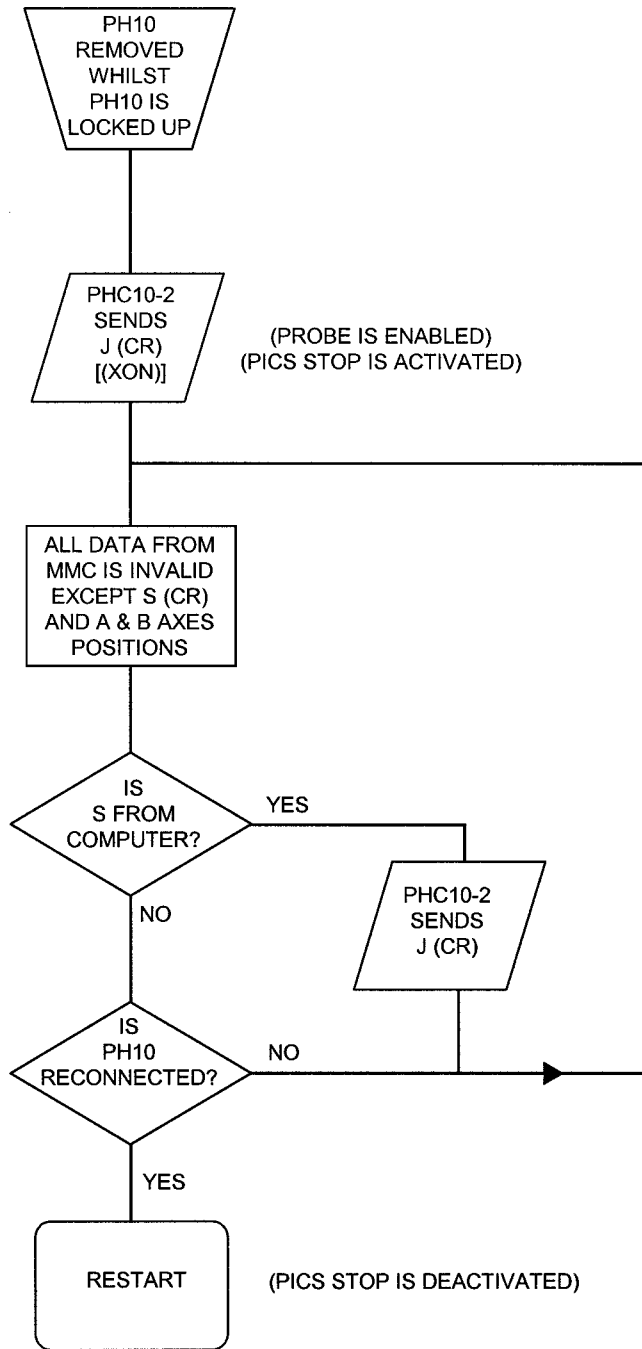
PH10 REMOVED WHILST PH10 IS LOCKED UP

PHC10-2 SENDS J (CR) [(XON)]

(PROBE IS ENABLED)
(PICS STOP IS ACTIVATED)

ALL DATA FROM MMC IS INVALID EXCEPT S (CR) AND A & B AXES POSITIONS

IS S FROM COMPUTER?

YES

PHC10-2 SENDS J (CR)

NO

IS PH10 RECONNECTED?

NO

YES

RESTART

(PICS STOP IS DEACTIVATED)